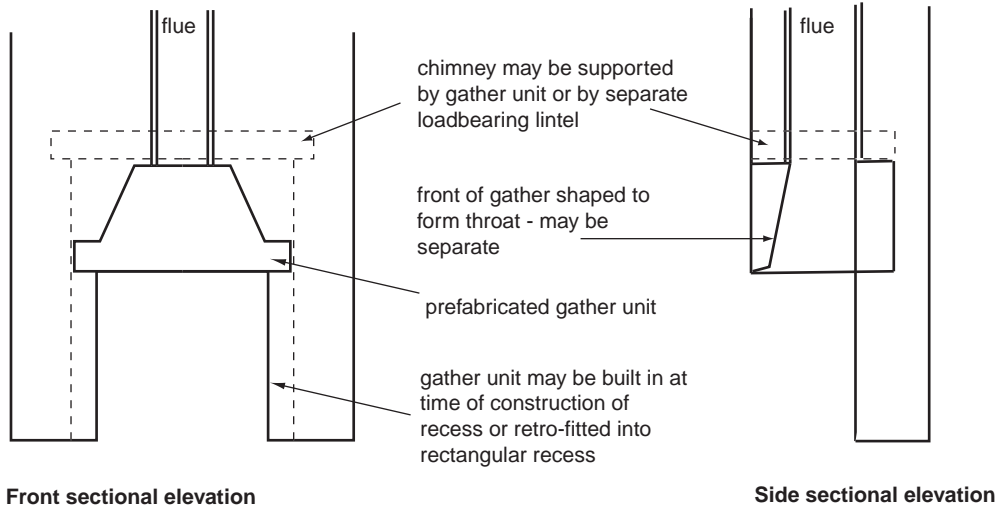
flue

flue

chimney may be supported by gather unit or by separate loadbearing lintel

front of gather shaped to form throat - may be separate

prefabricated gather unit

gather unit may be built in at time of construction of recess or retro-fitted into rectangular recess

Front sectional elevation

Side sectional elevation